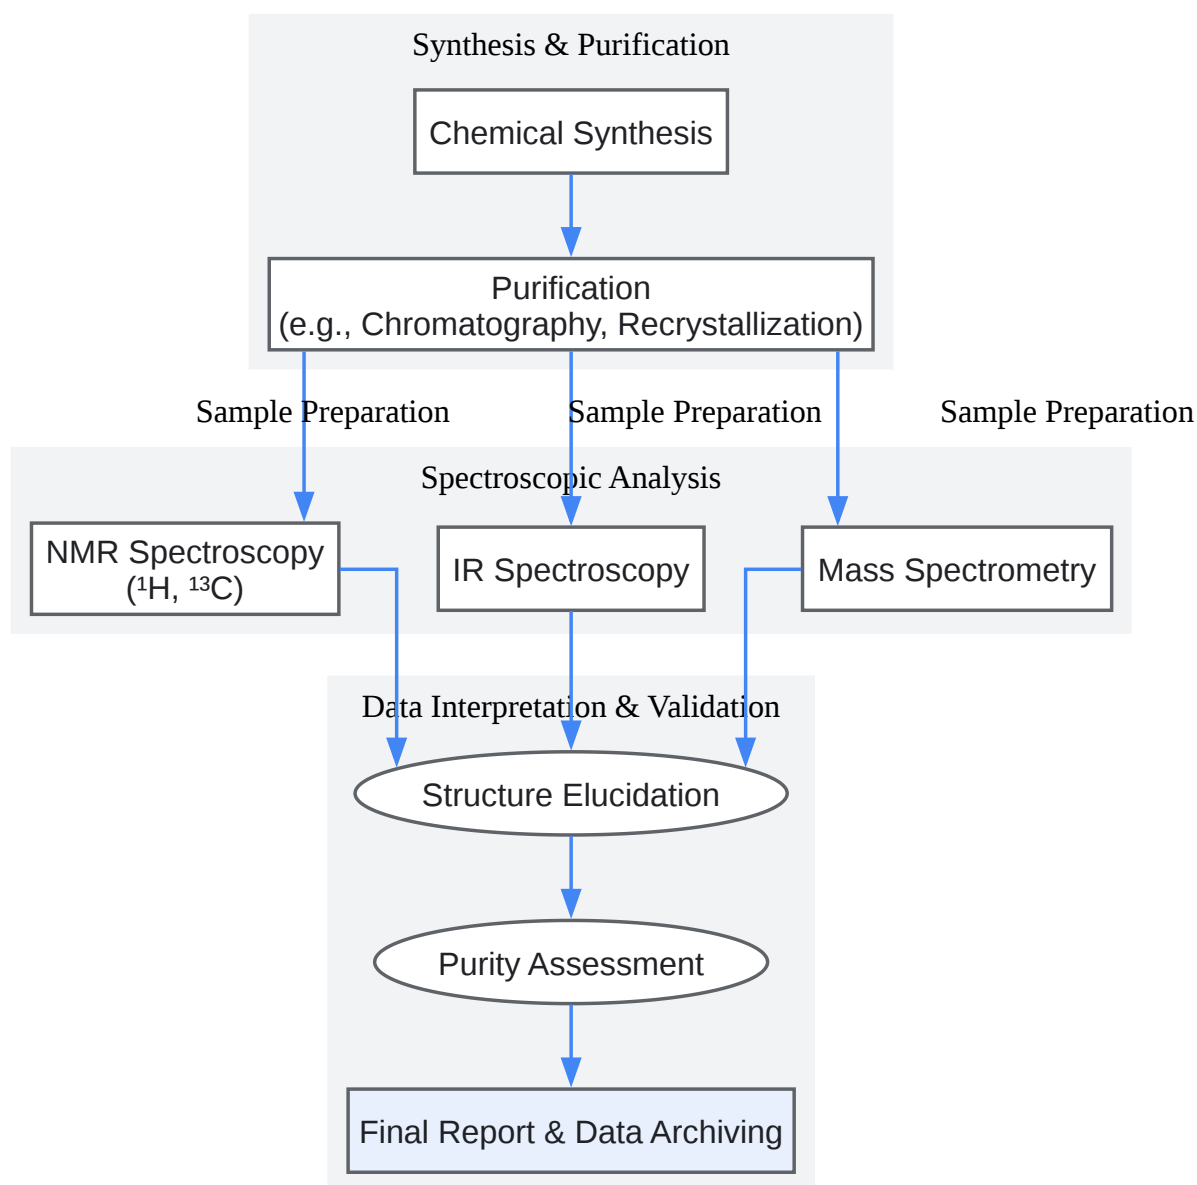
Synthesis & Purification

Chemical Synthesis

Purification
(e.g., Chromatography, Recrystallization)

Sample Preparation

Sample Preparation

Sample Preparation

Spectroscopic Analysis

NMR Spectroscopy
($^1$H, $^{13}$C)

IR Spectroscopy

Mass Spectrometry

Data Interpretation & Validation

Structure Elucidation

Purity Assessment

Final Report & Data Archiving